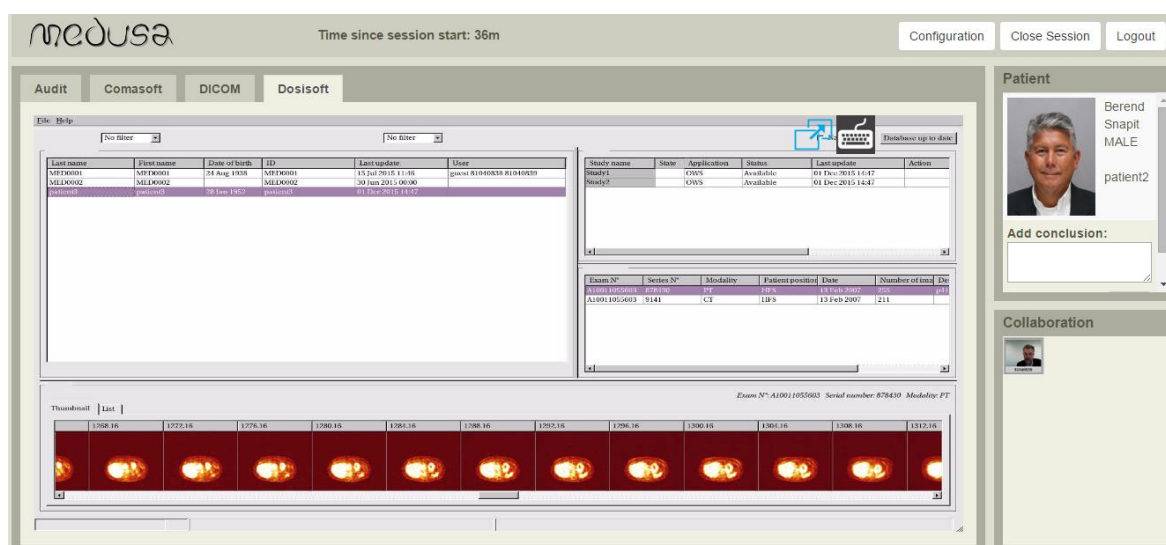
medusa

Time since session start: 36m

Configuration Close Session Logout

Audit Comasoft DICOM Dosisoft

File Help

No filter

No filter

Database up to date

| Last name | First name | Date of birth | ID | Last update | User |
|---|---|---|---|---|---|
| MED0001 | MED0001 | 24 Aug 1938 | MED0001 | 15 Jul 2015 11:46 | guest 81040838 81040839 |
| MED0002 | MED0002 | | MED0002 | 30 Jun 2015 00:00 | |
| patient3 | patient3 | 29 Jan 1952 | patient3 | 01 Dec 2015 14:47 | |

| Study name | State | Application | Status | Last update | Action |
|---|---|---|---|---|---|
| Study1 | | OWS | Available | 01 Dec 2015 14:47 | |
| Study2 | | OWS | Available | 01 Dec 2015 14:47 | |

| Exam N° | Series N° | Modality | Patient position | Date | Number of ima | De |
|---|---|---|---|---|---|---|
| A10011055603 | 878430 | PT | HFS | 13 Feb 2007 | 255 | pH |
| A10011055603 | 9141 | CT | HFS | 13 Feb 2007 | 211 | |

Exam N°: A10011055603 Serial number: 878430 Modality: PT

Thumbnail List

1268.16 1272.16 1276.16 1280.16 1284.16 1288.16 1292.16 1296.16 1300.16 1304.16 1308.16 1312.16

Patient

Berend
Snapit
MALE

patient2

Add conclusion:

Collaboration